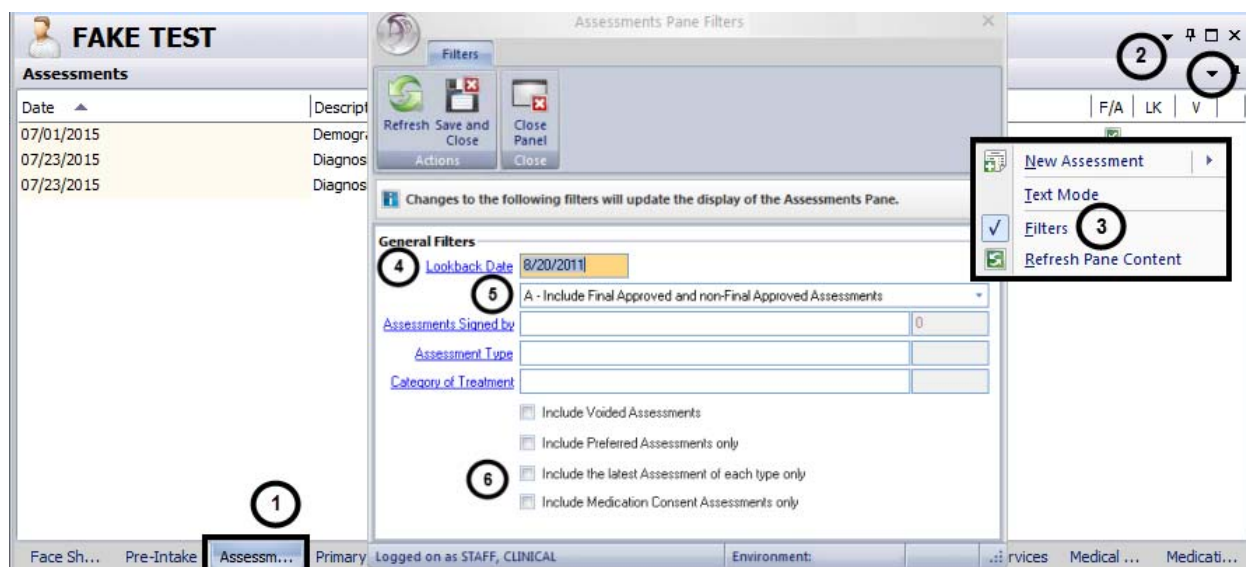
FAKE TEST

Assessments

| Date | Descript |
|---|---|
| 07/01/2015 | Demogr |
| 07/23/2015 | Diagnos |
| 07/23/2015 | Diagnos |

Assessments Pane Filters

Filters

Refresh Save and Close

Close Panel

Actions Close

Changes to the following filters will update the display of the Assessments Pane.

General Filters

4 Lookback Date 8/20/2011

5 A - Include Final Approved and non-Final Approved Assessments

Assessments Signed by 0

Assessment Type

Category of Treatment

Include Voided Assessments

Include Preferred Assessments only

6 Include the latest Assessment of each type only

Include Medication Consent Assessments only

2

F/A LK V

New Assessment

Text Mode

Filters 3

Refresh Pane Content

1

Face Sh... Pre-Intake Assessm... Primary Logged on as STAFF, CLINICAL Environment: rvices Medical ... Medicati...